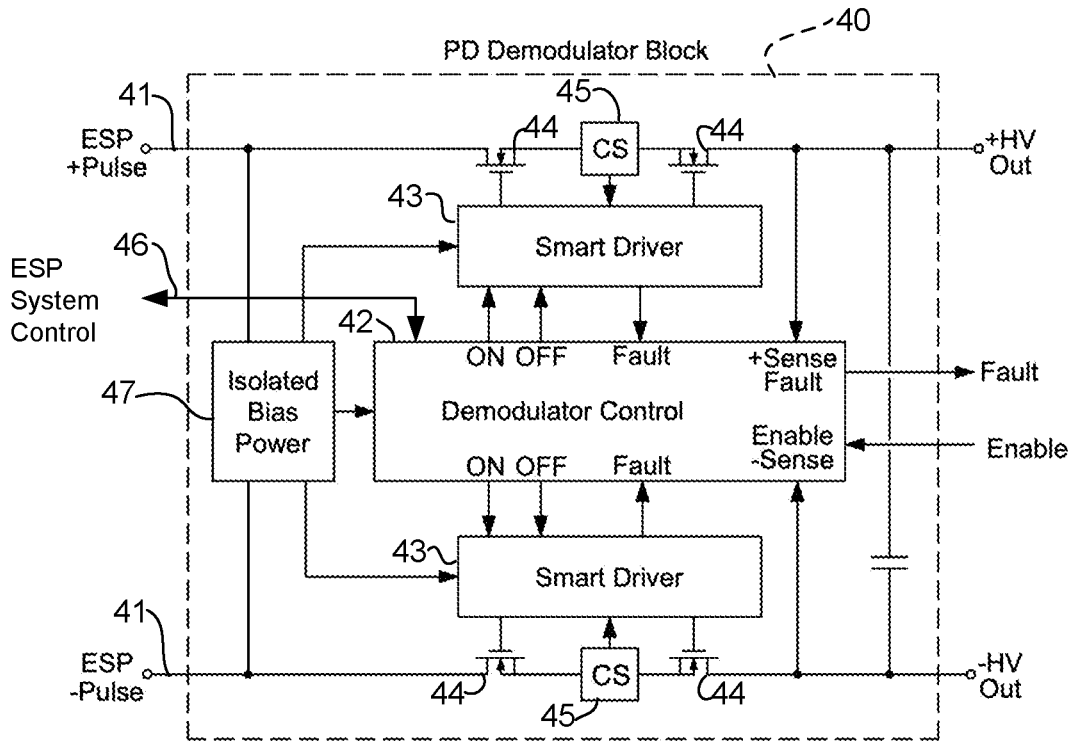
PD Demodulator Block
40
41
ESP +Pulse
45
44
CS
44
+HV Out
43
Smart Driver
46
ESP System Control
42
ON OFF
Fault
+Sense Fault
Fault
47
Isolated Bias Power
Demodulator Control
Enable -Sense
Enable
ON OFF
Fault
43
Smart Driver
41
ESP -Pulse
CS
-HV Out
44
45
44